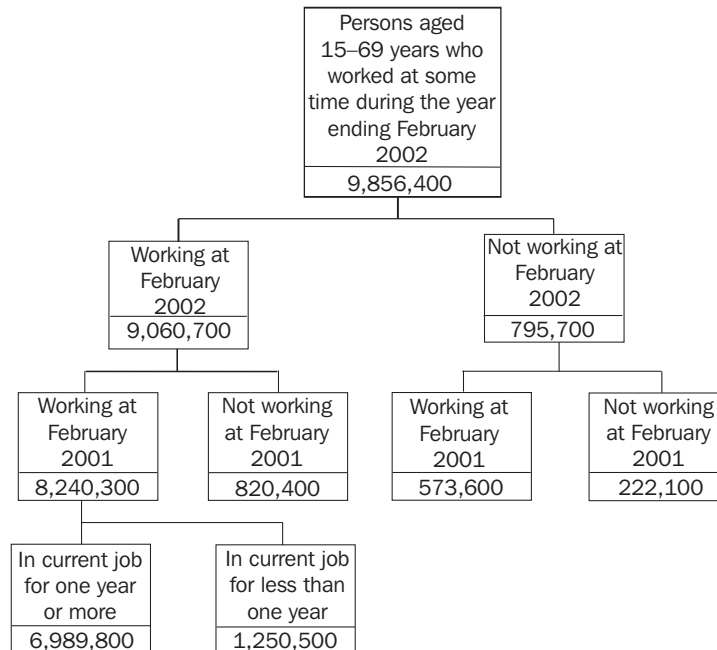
Persons aged 15–69 years who worked at some time during the year ending February 2002
9,856,400

Working at February 2002
9,060,700

Not working at February 2002
795,700

Working at February 2001
8,240,300

Not working at February 2001
820,400

Working at February 2001
573,600

Not working at February 2001
222,100

In current job for one year or more
6,989,800

In current job for less than one year
1,250,500